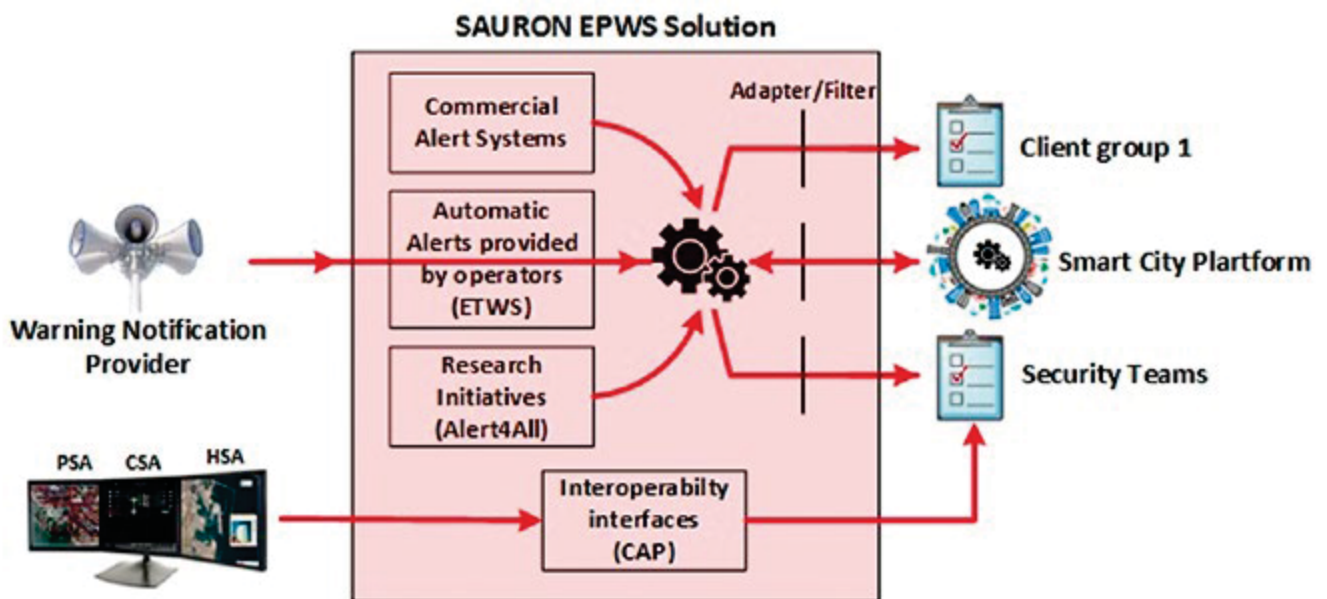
SAURON EPWS Solution

Commercial Alert Systems

Adapter/Filter

Client group 1

Automatic Alerts provided by operators (ETWS)

Smart City Plartform

Warning Notification Provider

Research Initiatives (Alert4All)

Security Teams

PSA

CSA

HSA

Interoperabilty interfaces (CAP)